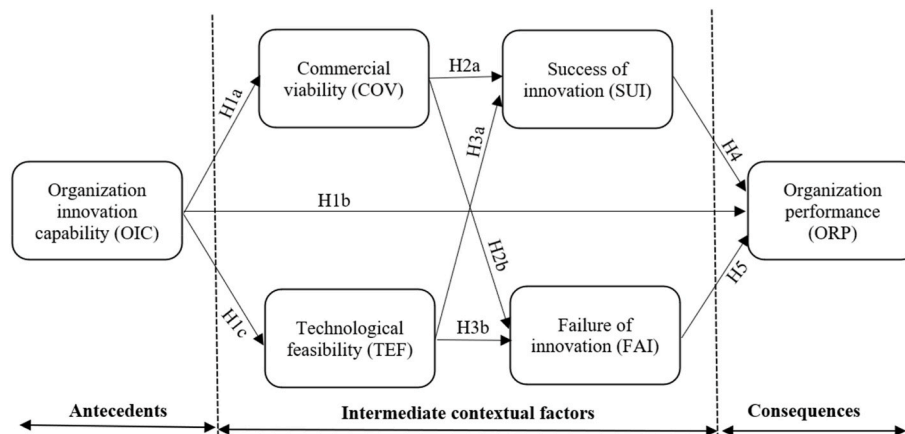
Organization innovation capability (OIC)

H1a

H1b

H1c

Commercial viability (COV)

H2a

H2b

Technological feasibility (TEF)

H3a

H3b

Success of innovation (SUI)

Failure of innovation (FAI)

H4

H5

Organization performance (ORP)

Antecedents

Intermediate contextual factors

Consequences